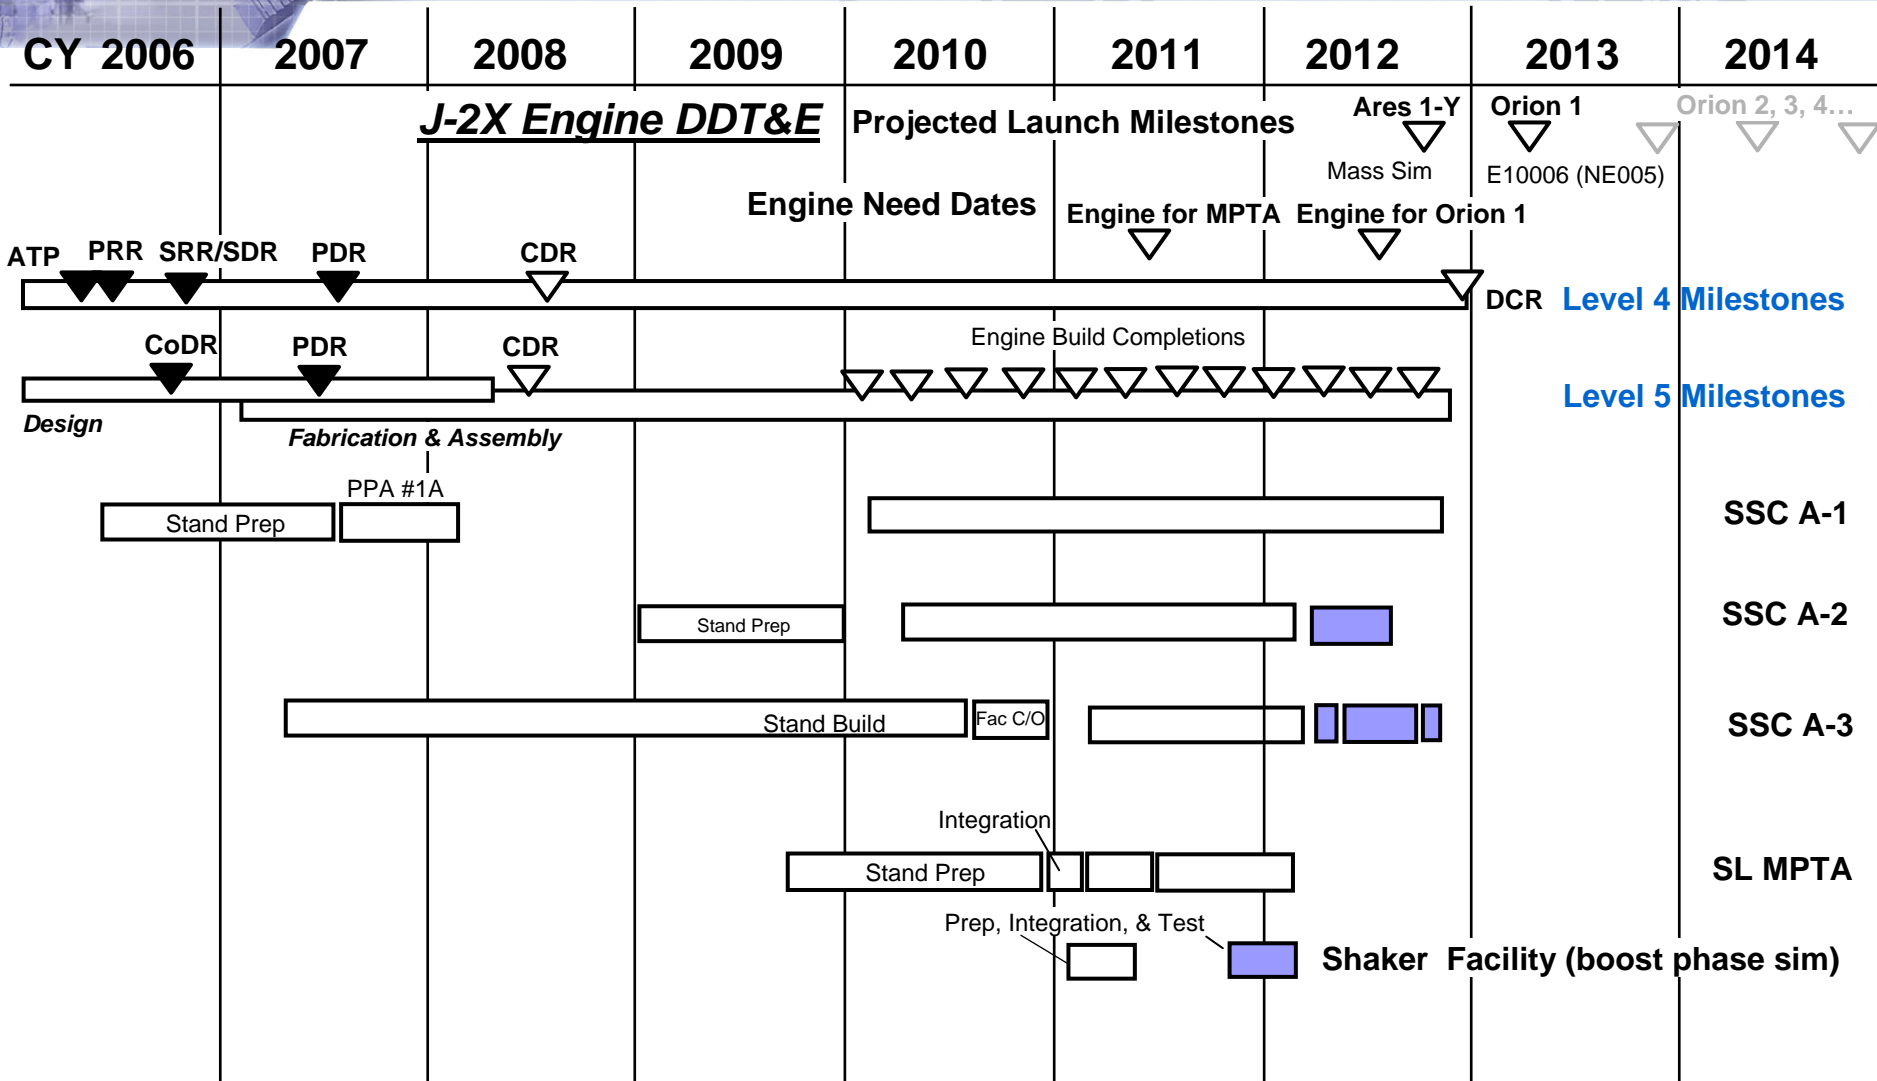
CY 2006 2007 2008 2009 2010 2011 2012 2013 2014

J-2X Engine DDT&E

Projected Launch Milestones

Ares 1-Y

Mass Sim

Orion 1

E10006 (NE005)

Orion 2, 3, 4…

Engine Need Dates

Engine for MPTA

Engine for Orion 1

ATP PRR SRR/SDR PDR CDR

DCR

Level 4 Milestones

CoDR PDR CDR

Engine Build Completions

Level 5 Milestones

Design

Fabrication & Assembly

PPA #1A

Stand Prep

SSC A-1

Stand Prep

SSC A-2

Stand Build

Fac C/O

SSC A-3

Integration

Stand Prep

SL MPTA

Prep, Integration, & Test

Shaker Facility (boost phase sim)